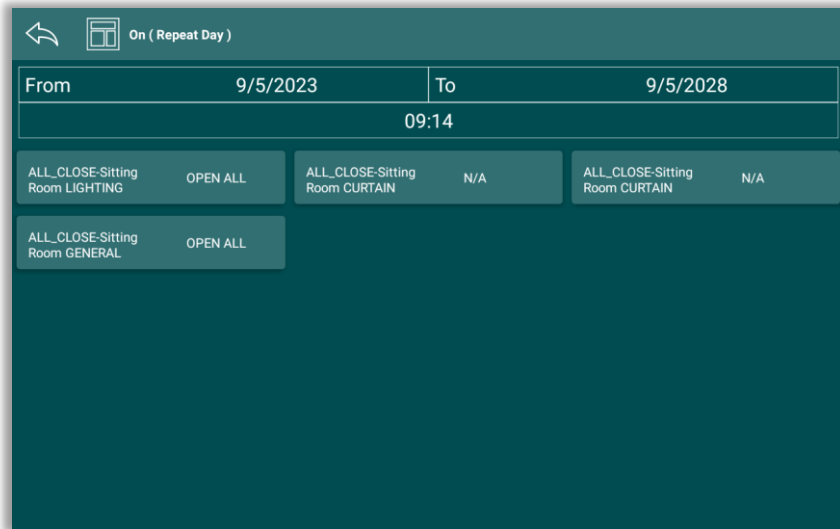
On ( Repeat Day )

| From | 9/5/2023 | To | 9/5/2028 |
|---|---|---|---|

09:14

ALL_CLOSE-Sitting Room LIGHTING OPEN ALL

ALL_CLOSE-Sitting Room CURTAIN N/A

ALL_CLOSE-Sitting Room CURTAIN N/A

ALL_CLOSE-Sitting Room GENERAL OPEN ALL